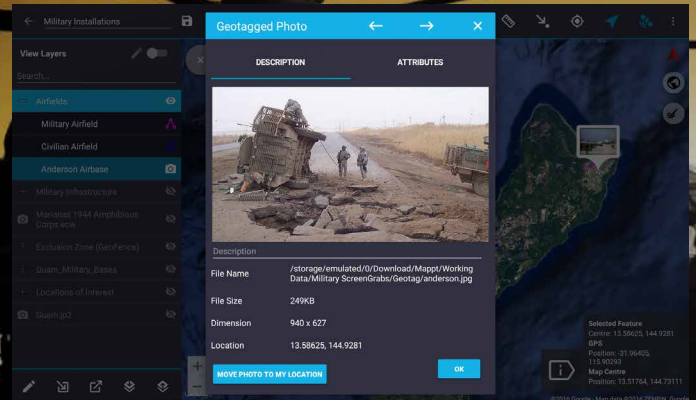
Military Installations

View Layers

Search...

Airfields

Military Airfield

Civilian Airfield

Anderson Airbase

Military Infrastructure

Marianas 1944 Amphibious Corps.ecw

Exclusion Zone (GeoFence)

Guam_Military_Bases

Locations of Interest

Guam.jp2

Geotagged Photo

DESCRIPTION

ATTRIBUTES

Description

| | |
|---|---|
| File Name | /storage/emulated/0/Download/Mappt/Working Data/Military ScreenGrabs/Geotag/anderson.jpg |
| File Size | 249KB |
| Dimension | 940 x 627 |
| Location | 13.58625, 144.9281 |

MOVE PHOTO TO MY LOCATION

OK

Selected Feature
Centre: 13.58625, 144.9281
GPS
Position: -31.96405, 115.90293
Map Centre
Position: 13.51764, 144.73111

©2016 Google · Map data ©2016 ZENRIN, Google